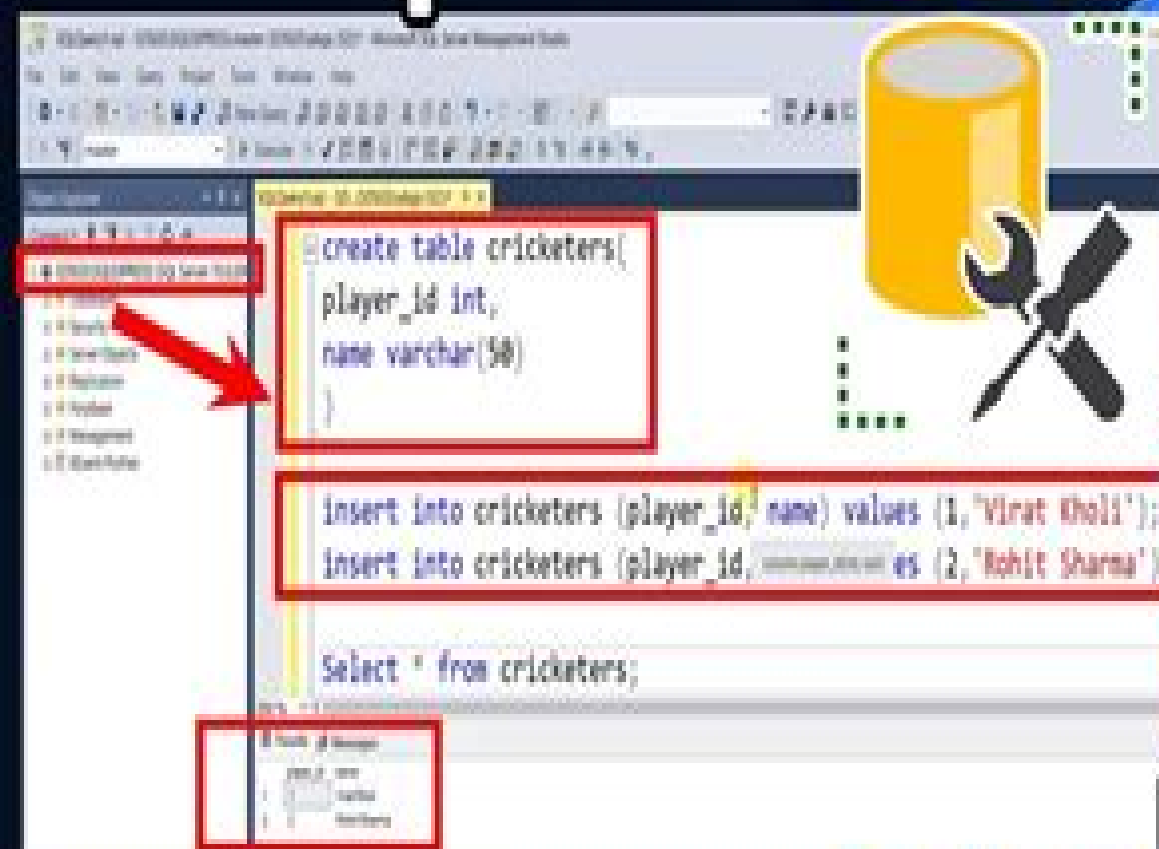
create table cricketers(
player_id int,
name varchar(50)
)

insert into cricketers (player_id, name) values (1,'Virat Kholi');
insert into cricketers (player_id, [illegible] es (2,'Rohit Sharma')

Select * from cricketers;

Results Messages
player_id name
1 Virat Kholi
2 Rohit Sharma